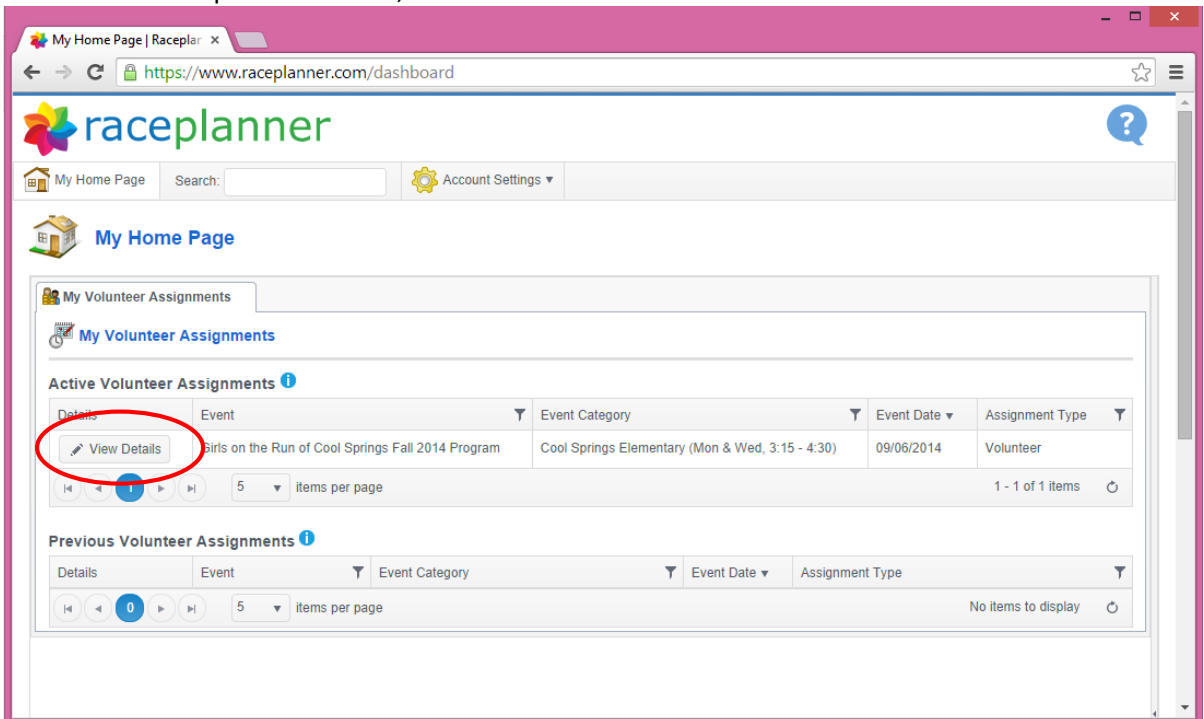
My Home Page | Racepla ×

https://www.raceplanner.com/dashboard

raceplanner

My Home Page Search: Account Settings ▾

My Home Page

My Volunteer Assignments

My Volunteer Assignments

Active Volunteer Assignments

| Details | Event | Event Category | Event Date ▾ | Assignment Type |
|---|---|---|---|---|
| View Details | Girls on the Run of Cool Springs Fall 2014 Program | Cool Springs Elementary (Mon & Wed, 3:15 - 4:30) | 09/06/2014 | Volunteer |

1 5 items per page 1 - 1 of 1 items

Previous Volunteer Assignments

| Details | Event | Event Category | Event Date ▾ | Assignment Type |
|---|---|---|---|---|

0 5 items per page No items to display